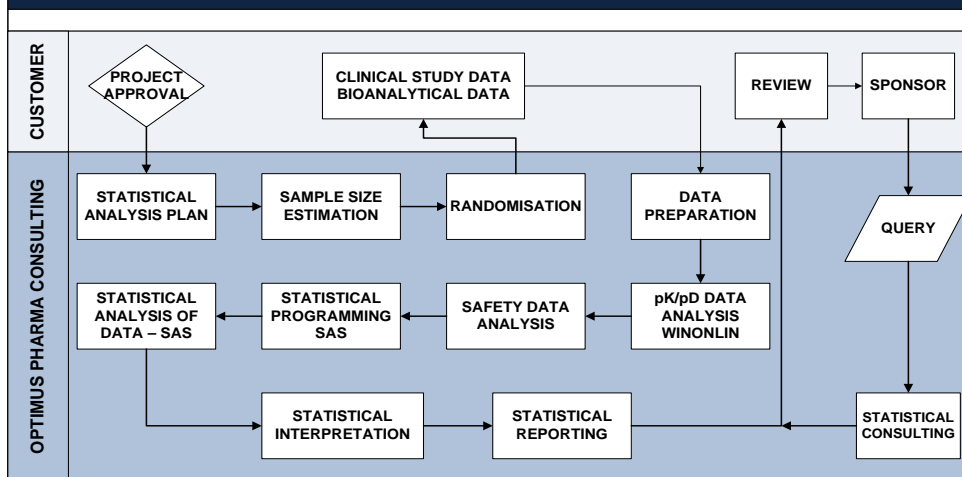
CUSTOMER

PROJECT APPROVAL

CLINICAL STUDY DATA
BIOANALYTICAL DATA

REVIEW

SPONSOR

OPTIMUS PHARMA CONSULTING

STATISTICAL ANALYSIS PLAN

SAMPLE SIZE ESTIMATION

RANDOMISATION

DATA PREPARATION

QUERY

STATISTICAL ANALYSIS OF DATA – SAS

STATISTICAL PROGRAMMING SAS

SAFETY DATA ANALYSIS

pK/pD DATA ANALYSIS WINONLIN

STATISTICAL INTERPRETATION

STATISTICAL REPORTING

STATISTICAL CONSULTING